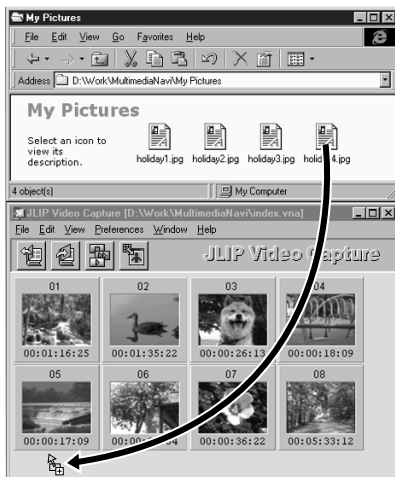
My Pictures

File Edit View Go Favorites Help

Address D:\Work\MultimediaNavi\My Pictures

My Pictures

Select an icon to view its description.

holiday1.jpg holiday2.jpg holiday3.jpg holi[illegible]4.jpg

4 object(s)

My Computer

JLIP Video Capture [D:\Work\MultimediaNavi\index.vna]

File Edit View Preferences Window Help

JLIP Video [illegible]apture

01
00:01:16:25

02
00:01:35:22

03
00:00:26:13

04
00:00:18:09

05
00:00:17:09

06
00:0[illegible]4

07
00:00:36:22

08
00:05:33:12